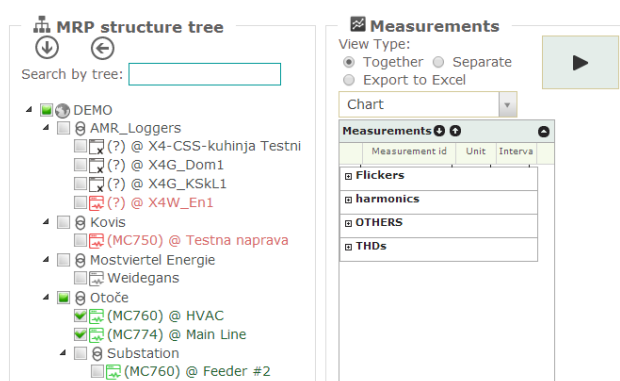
MRP structure tree

Search by tree:

DEMO
AMR_Loggers
(?) @ X4-CSS-kuhinja Testni
(?) @ X4G_Dom1
(?) @ X4G_KSkL1
(?) @ X4W_En1
Kovis
(MC750) @ Testna naprava
Mostviertel Energie
Weidegans
Otoče
(MC760) @ HVAC
(MC774) @ Main Line
Substation
(MC760) @ Feeder #2

Measurements

View Type:
Together
Separate
Export to Excel

Chart

Measurements

| | Measurement id | Unit | Interva |
|---|---|---|---|

Flickers
harmonics
OTHERS
THDs